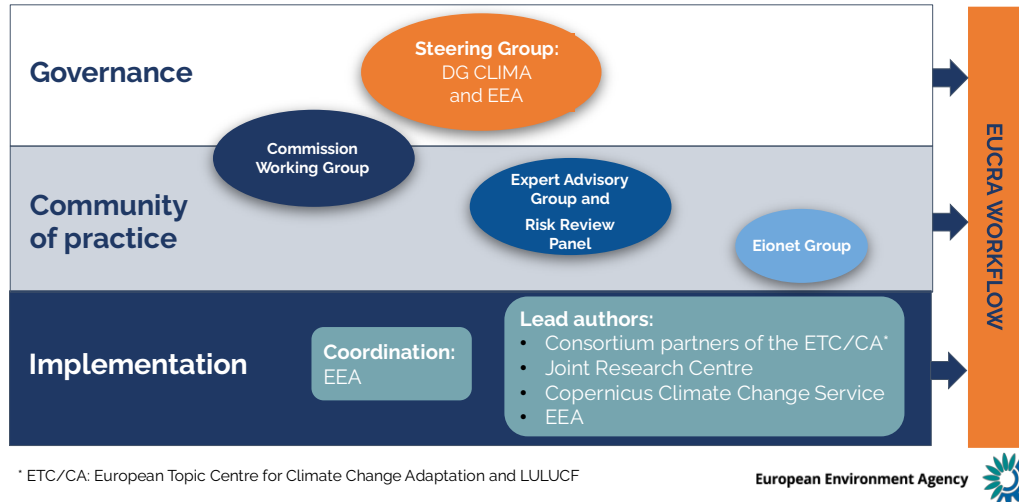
Governance

Steering Group:
DG CLIMA
and EEA

Commission
Working Group

Community
of practice

Expert Advisory
Group and
Risk Review
Panel

Eionet Group

Implementation

Coordination:
EEA

Lead authors:
• Consortium partners of the ETC/CA*
• Joint Research Centre
• Copernicus Climate Change Service
• EEA

EUCRA WORKFLOW

* ETC/CA: European Topic Centre for Climate Change Adaptation and LULUCF

European Environment Agency